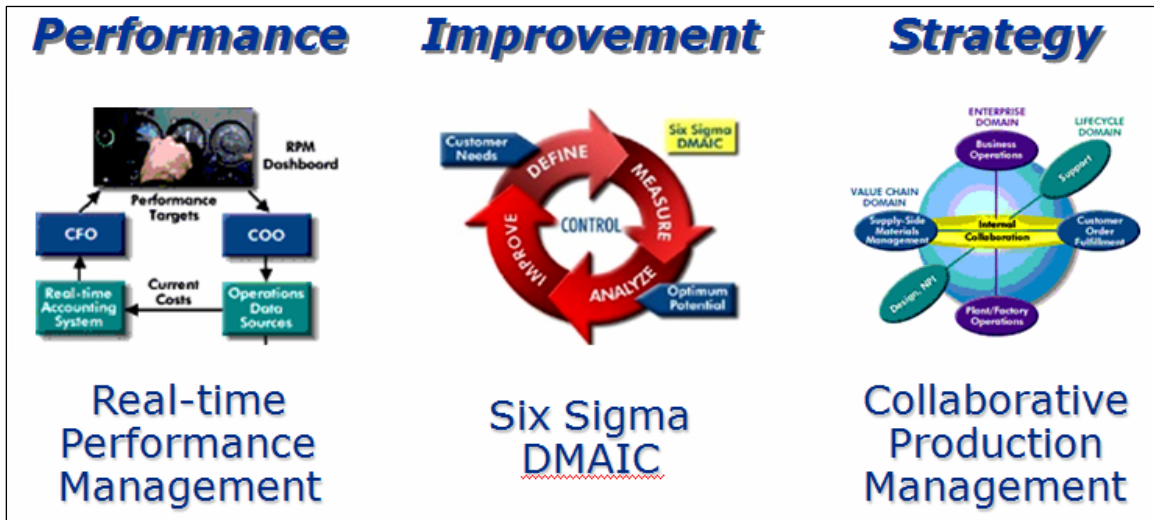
Performance

RPM Dashboard

Performance Targets

CFO

COO

Current Costs

Real-time Accounting System

Operations Data Sources

Real-time Performance Management

Improvement

Customer Needs

Six Sigma DMAIC

DEFINE

MEASURE

ANALYZE

IMPROVE

CONTROL

Optimum Potential

Six Sigma DMAIC

Strategy

ENTERPRISE DOMAIN

LIFECYCLE DOMAIN

Business Operations

Support

VALUE CHAIN DOMAIN

Supply-Side Materials Management

Internal Collaboration

Customer Order Fulfillment

Design, NPI

Plant/Factory Operations

Collaborative Production Management